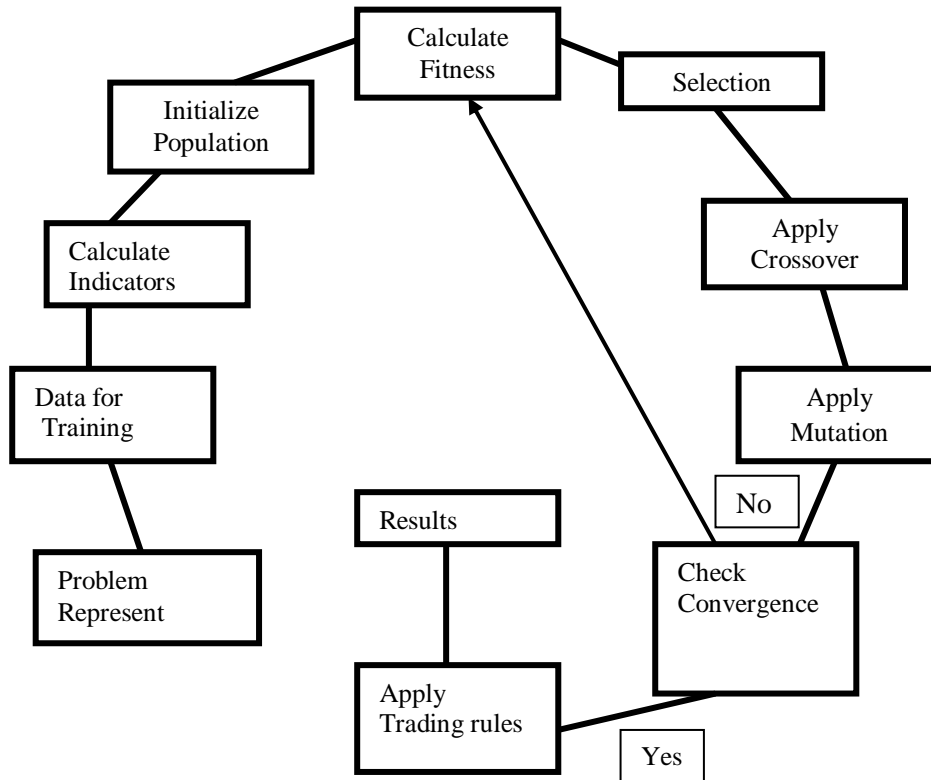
Calculate Fitness

Selection

Initialize Population

Apply Crossover

Calculate Indicators

Apply Mutation

Data for Training

No

Results

Problem Represent

Check Convergence

Apply Trading rules

Yes